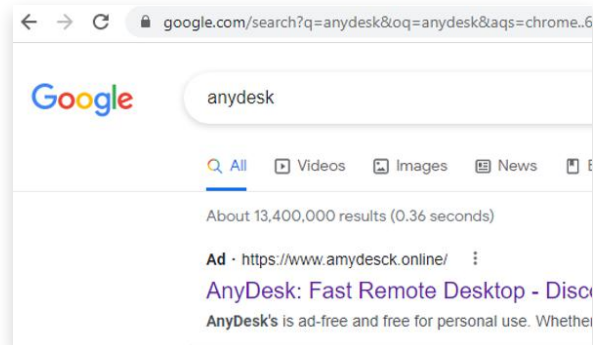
google.com/search?q=anydesk&oq=anydesk&aqs=chrome..6

Google

anydesk

All Videos Images News B

About 13,400,000 results (0.36 seconds)

Ad · https://www.amydesck.online/

AnyDesk: Fast Remote Desktop - Disc

AnyDesk's is ad-free and free for personal use. Whether